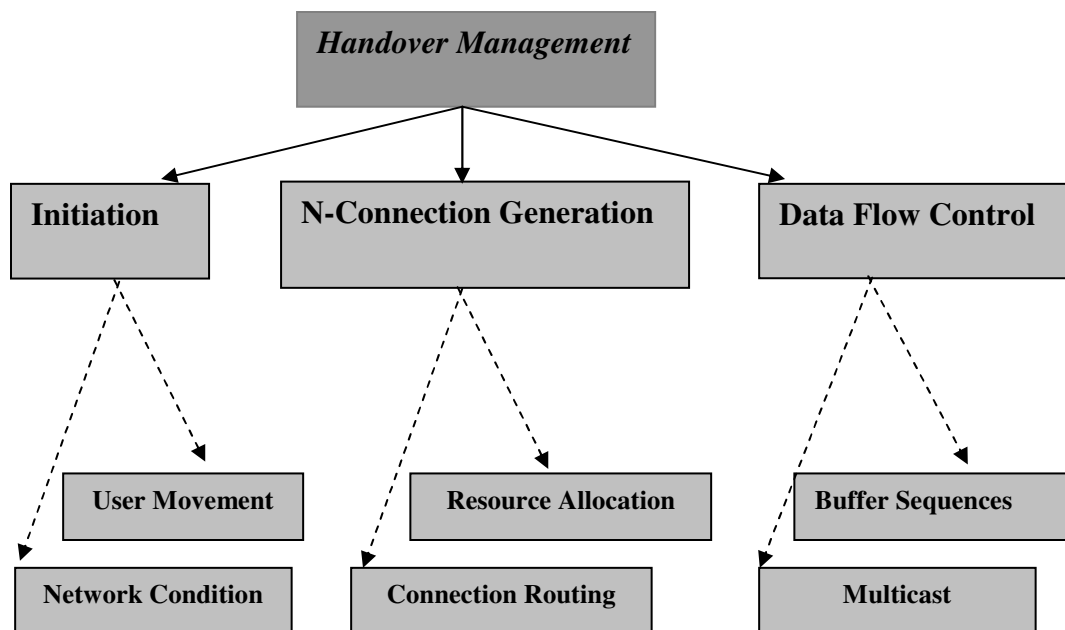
*Handover Management*

**Initiation**

**N-Connection Generation**

**Data Flow Control**

**User Movement**

**Network Condition**

**Resource Allocation**

**Connection Routing**

**Buffer Sequences**

**Multicast**